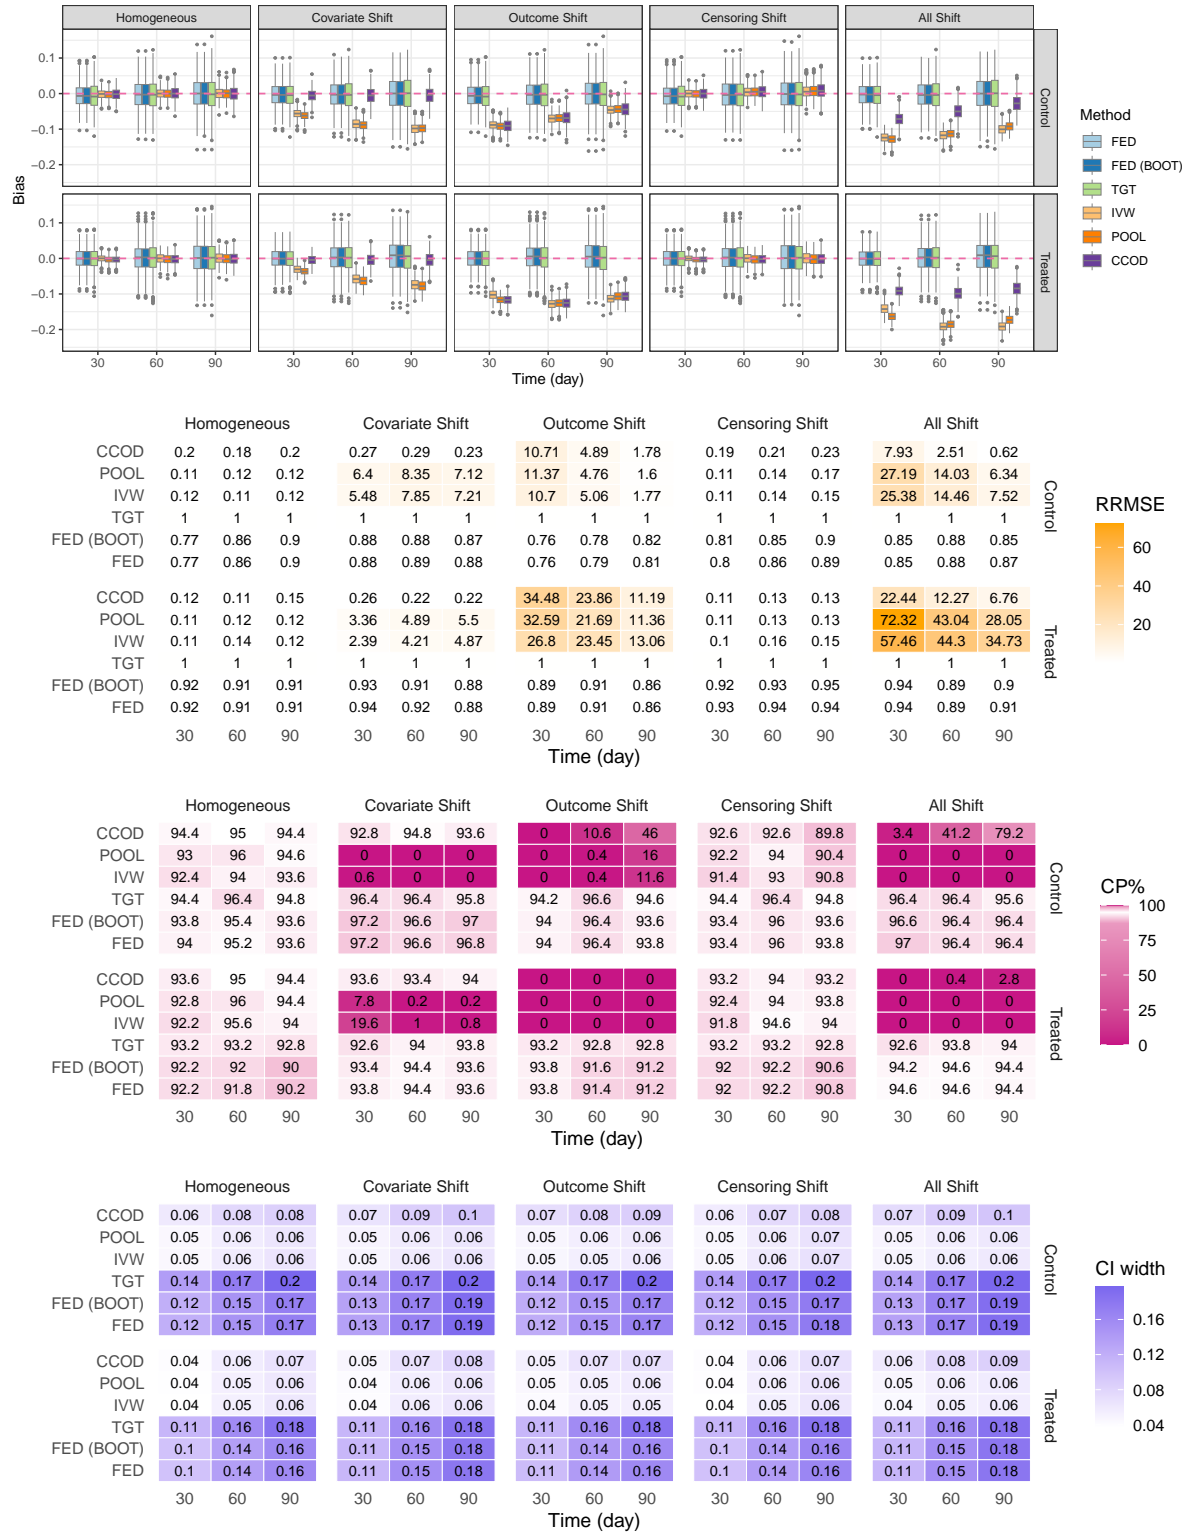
Homogeneous Covariate Shift Outcome Shift Censoring Shift All Shift

Bias

0.1
0.0
−0.1
−0.2

Control

Treated

30 60 90

Time (day)

Method
FED
FED (BOOT)
TGT
IVW
POOL
CCOD

RRMSE
60
40
20

| | Homogeneous | | | Covariate Shift | | | Outcome Shift | | | Censoring Shift | | | All Shift | | | |
|---|---|---|---|---|---|---|---|---|---|---|---|---|---|---|---|---|
| CCOD | 0.2 | 0.18 | 0.2 | 0.27 | 0.29 | 0.23 | 10.71 | 4.89 | 1.78 | 0.19 | 0.21 | 0.23 | 7.93 | 2.51 | 0.62 | Control |
| POOL | 0.11 | 0.12 | 0.12 | 6.4 | 8.35 | 7.12 | 11.37 | 4.76 | 1.6 | 0.11 | 0.14 | 0.17 | 27.19 | 14.03 | 6.34 | |
| IVW | 0.12 | 0.11 | 0.12 | 5.48 | 7.85 | 7.21 | 10.7 | 5.06 | 1.77 | 0.11 | 0.14 | 0.15 | 25.38 | 14.46 | 7.52 | |
| TGT | 1 | 1 | 1 | 1 | 1 | 1 | 1 | 1 | 1 | 1 | 1 | 1 | 1 | 1 | 1 | |
| FED (BOOT) | 0.77 | 0.86 | 0.9 | 0.88 | 0.88 | 0.87 | 0.76 | 0.78 | 0.82 | 0.81 | 0.85 | 0.9 | 0.85 | 0.88 | 0.85 | |
| FED | 0.77 | 0.86 | 0.9 | 0.88 | 0.89 | 0.88 | 0.76 | 0.79 | 0.81 | 0.8 | 0.86 | 0.89 | 0.85 | 0.88 | 0.87 | |
| CCOD | 0.12 | 0.11 | 0.15 | 0.26 | 0.22 | 0.22 | 34.48 | 23.86 | 11.19 | 0.11 | 0.13 | 0.13 | 22.44 | 12.27 | 6.76 | Treated |
| POOL | 0.11 | 0.12 | 0.12 | 3.36 | 4.89 | 5.5 | 32.59 | 21.69 | 11.36 | 0.11 | 0.13 | 0.13 | 72.32 | 43.04 | 28.05 | |
| IVW | 0.11 | 0.14 | 0.12 | 2.39 | 4.21 | 4.87 | 26.8 | 23.45 | 13.06 | 0.1 | 0.16 | 0.15 | 57.46 | 44.3 | 34.73 | |
| TGT | 1 | 1 | 1 | 1 | 1 | 1 | 1 | 1 | 1 | 1 | 1 | 1 | 1 | 1 | 1 | |
| FED (BOOT) | 0.92 | 0.91 | 0.91 | 0.93 | 0.91 | 0.88 | 0.89 | 0.91 | 0.86 | 0.92 | 0.93 | 0.95 | 0.94 | 0.89 | 0.9 | |
| FED | 0.92 | 0.91 | 0.91 | 0.94 | 0.92 | 0.88 | 0.89 | 0.91 | 0.86 | 0.93 | 0.94 | 0.94 | 0.94 | 0.89 | 0.91 | |
| | 30 | 60 | 90 | 30 | 60 | 90 | 30 | 60 | 90 | 30 | 60 | 90 | 30 | 60 | 90 | |

Time (day)

CP%
100
75
50
25
0

| | Homogeneous | | | Covariate Shift | | | Outcome Shift | | | Censoring Shift | | | All Shift | | | |
|---|---|---|---|---|---|---|---|---|---|---|---|---|---|---|---|---|
| CCOD | 94.4 | 95 | 94.4 | 92.8 | 94.8 | 93.6 | 0 | 10.6 | 46 | 92.6 | 92.6 | 89.8 | 3.4 | 41.2 | 79.2 | Control |
| POOL | 93 | 96 | 94.6 | 0 | 0 | 0 | 0 | 0.4 | 16 | 92.2 | 94 | 90.4 | 0 | 0 | 0 | |
| IVW | 92.4 | 94 | 93.6 | 0.6 | 0 | 0 | 0 | 0.4 | 11.6 | 91.4 | 93 | 90.8 | 0 | 0 | 0 | |
| TGT | 94.4 | 96.4 | 94.8 | 96.4 | 96.4 | 95.8 | 94.2 | 96.6 | 94.6 | 94.4 | 96.4 | 94.8 | 96.4 | 96.4 | 95.6 | |
| FED (BOOT) | 93.8 | 95.4 | 93.6 | 97.2 | 96.6 | 97 | 94 | 96.4 | 93.6 | 93.4 | 96 | 93.6 | 96.6 | 96.4 | 96.4 | |
| FED | 94 | 95.2 | 93.6 | 97.2 | 96.6 | 96.8 | 94 | 96.4 | 93.8 | 93.4 | 96 | 93.8 | 97 | 96.4 | 96.4 | |
| CCOD | 93.6 | 95 | 94.4 | 93.6 | 93.4 | 94 | 0 | 0 | 0 | 93.2 | 94 | 93.2 | 0 | 0.4 | 2.8 | Treated |
| POOL | 92.8 | 96 | 94.4 | 7.8 | 0.2 | 0.2 | 0 | 0 | 0 | 92.4 | 94 | 93.8 | 0 | 0 | 0 | |
| IVW | 92.2 | 95.6 | 94 | 19.6 | 1 | 0.8 | 0 | 0 | 0 | 91.8 | 94.6 | 94 | 0 | 0 | 0 | |
| TGT | 93.2 | 93.2 | 92.8 | 92.6 | 94 | 93.8 | 93.2 | 92.8 | 92.8 | 93.2 | 93.2 | 92.8 | 92.6 | 93.8 | 94 | |
| FED (BOOT) | 92.2 | 92 | 90 | 93.4 | 94.4 | 93.6 | 93.8 | 91.6 | 91.2 | 92 | 92.2 | 90.6 | 94.2 | 94.6 | 94.4 | |
| FED | 92.2 | 91.8 | 90.2 | 93.8 | 94.4 | 93.6 | 93.8 | 91.4 | 91.2 | 92 | 92.2 | 90.8 | 94.6 | 94.6 | 94.4 | |
| | 30 | 60 | 90 | 30 | 60 | 90 | 30 | 60 | 90 | 30 | 60 | 90 | 30 | 60 | 90 | |

Time (day)

CI width
0.16
0.12
0.08
0.04

| | Homogeneous | | | Covariate Shift | | | Outcome Shift | | | Censoring Shift | | | All Shift | | | |
|---|---|---|---|---|---|---|---|---|---|---|---|---|---|---|---|---|
| CCOD | 0.06 | 0.08 | 0.08 | 0.07 | 0.09 | 0.1 | 0.07 | 0.08 | 0.09 | 0.06 | 0.07 | 0.08 | 0.07 | 0.09 | 0.1 | Control |
| POOL | 0.05 | 0.06 | 0.06 | 0.05 | 0.06 | 0.06 | 0.05 | 0.06 | 0.06 | 0.05 | 0.06 | 0.07 | 0.05 | 0.06 | 0.06 | |
| IVW | 0.05 | 0.06 | 0.06 | 0.05 | 0.06 | 0.06 | 0.05 | 0.05 | 0.06 | 0.05 | 0.06 | 0.07 | 0.05 | 0.06 | 0.06 | |
| TGT | 0.14 | 0.17 | 0.2 | 0.14 | 0.17 | 0.2 | 0.14 | 0.17 | 0.2 | 0.14 | 0.17 | 0.2 | 0.14 | 0.17 | 0.2 | |
| FED (BOOT) | 0.12 | 0.15 | 0.17 | 0.13 | 0.17 | 0.19 | 0.12 | 0.15 | 0.17 | 0.12 | 0.15 | 0.17 | 0.13 | 0.17 | 0.19 | |
| FED | 0.12 | 0.15 | 0.17 | 0.13 | 0.17 | 0.19 | 0.12 | 0.15 | 0.17 | 0.12 | 0.15 | 0.18 | 0.13 | 0.17 | 0.19 | |
| CCOD | 0.04 | 0.06 | 0.07 | 0.05 | 0.07 | 0.08 | 0.05 | 0.07 | 0.07 | 0.04 | 0.06 | 0.07 | 0.06 | 0.08 | 0.09 | Treated |
| POOL | 0.04 | 0.05 | 0.06 | 0.04 | 0.06 | 0.06 | 0.05 | 0.05 | 0.06 | 0.04 | 0.06 | 0.06 | 0.05 | 0.06 | 0.06 | |
| IVW | 0.04 | 0.05 | 0.06 | 0.04 | 0.06 | 0.06 | 0.04 | 0.05 | 0.05 | 0.04 | 0.05 | 0.06 | 0.04 | 0.05 | 0.06 | |
| TGT | 0.11 | 0.16 | 0.18 | 0.11 | 0.16 | 0.18 | 0.11 | 0.16 | 0.18 | 0.11 | 0.16 | 0.18 | 0.11 | 0.16 | 0.18 | |
| FED (BOOT) | 0.1 | 0.14 | 0.16 | 0.11 | 0.15 | 0.18 | 0.11 | 0.14 | 0.16 | 0.1 | 0.14 | 0.16 | 0.11 | 0.15 | 0.18 | |
| FED | 0.1 | 0.14 | 0.16 | 0.11 | 0.15 | 0.18 | 0.11 | 0.14 | 0.16 | 0.1 | 0.14 | 0.16 | 0.11 | 0.15 | 0.18 | |
| | 30 | 60 | 90 | 30 | 60 | 90 | 30 | 60 | 90 | 30 | 60 | 90 | 30 | 60 | 90 | |

Time (day)